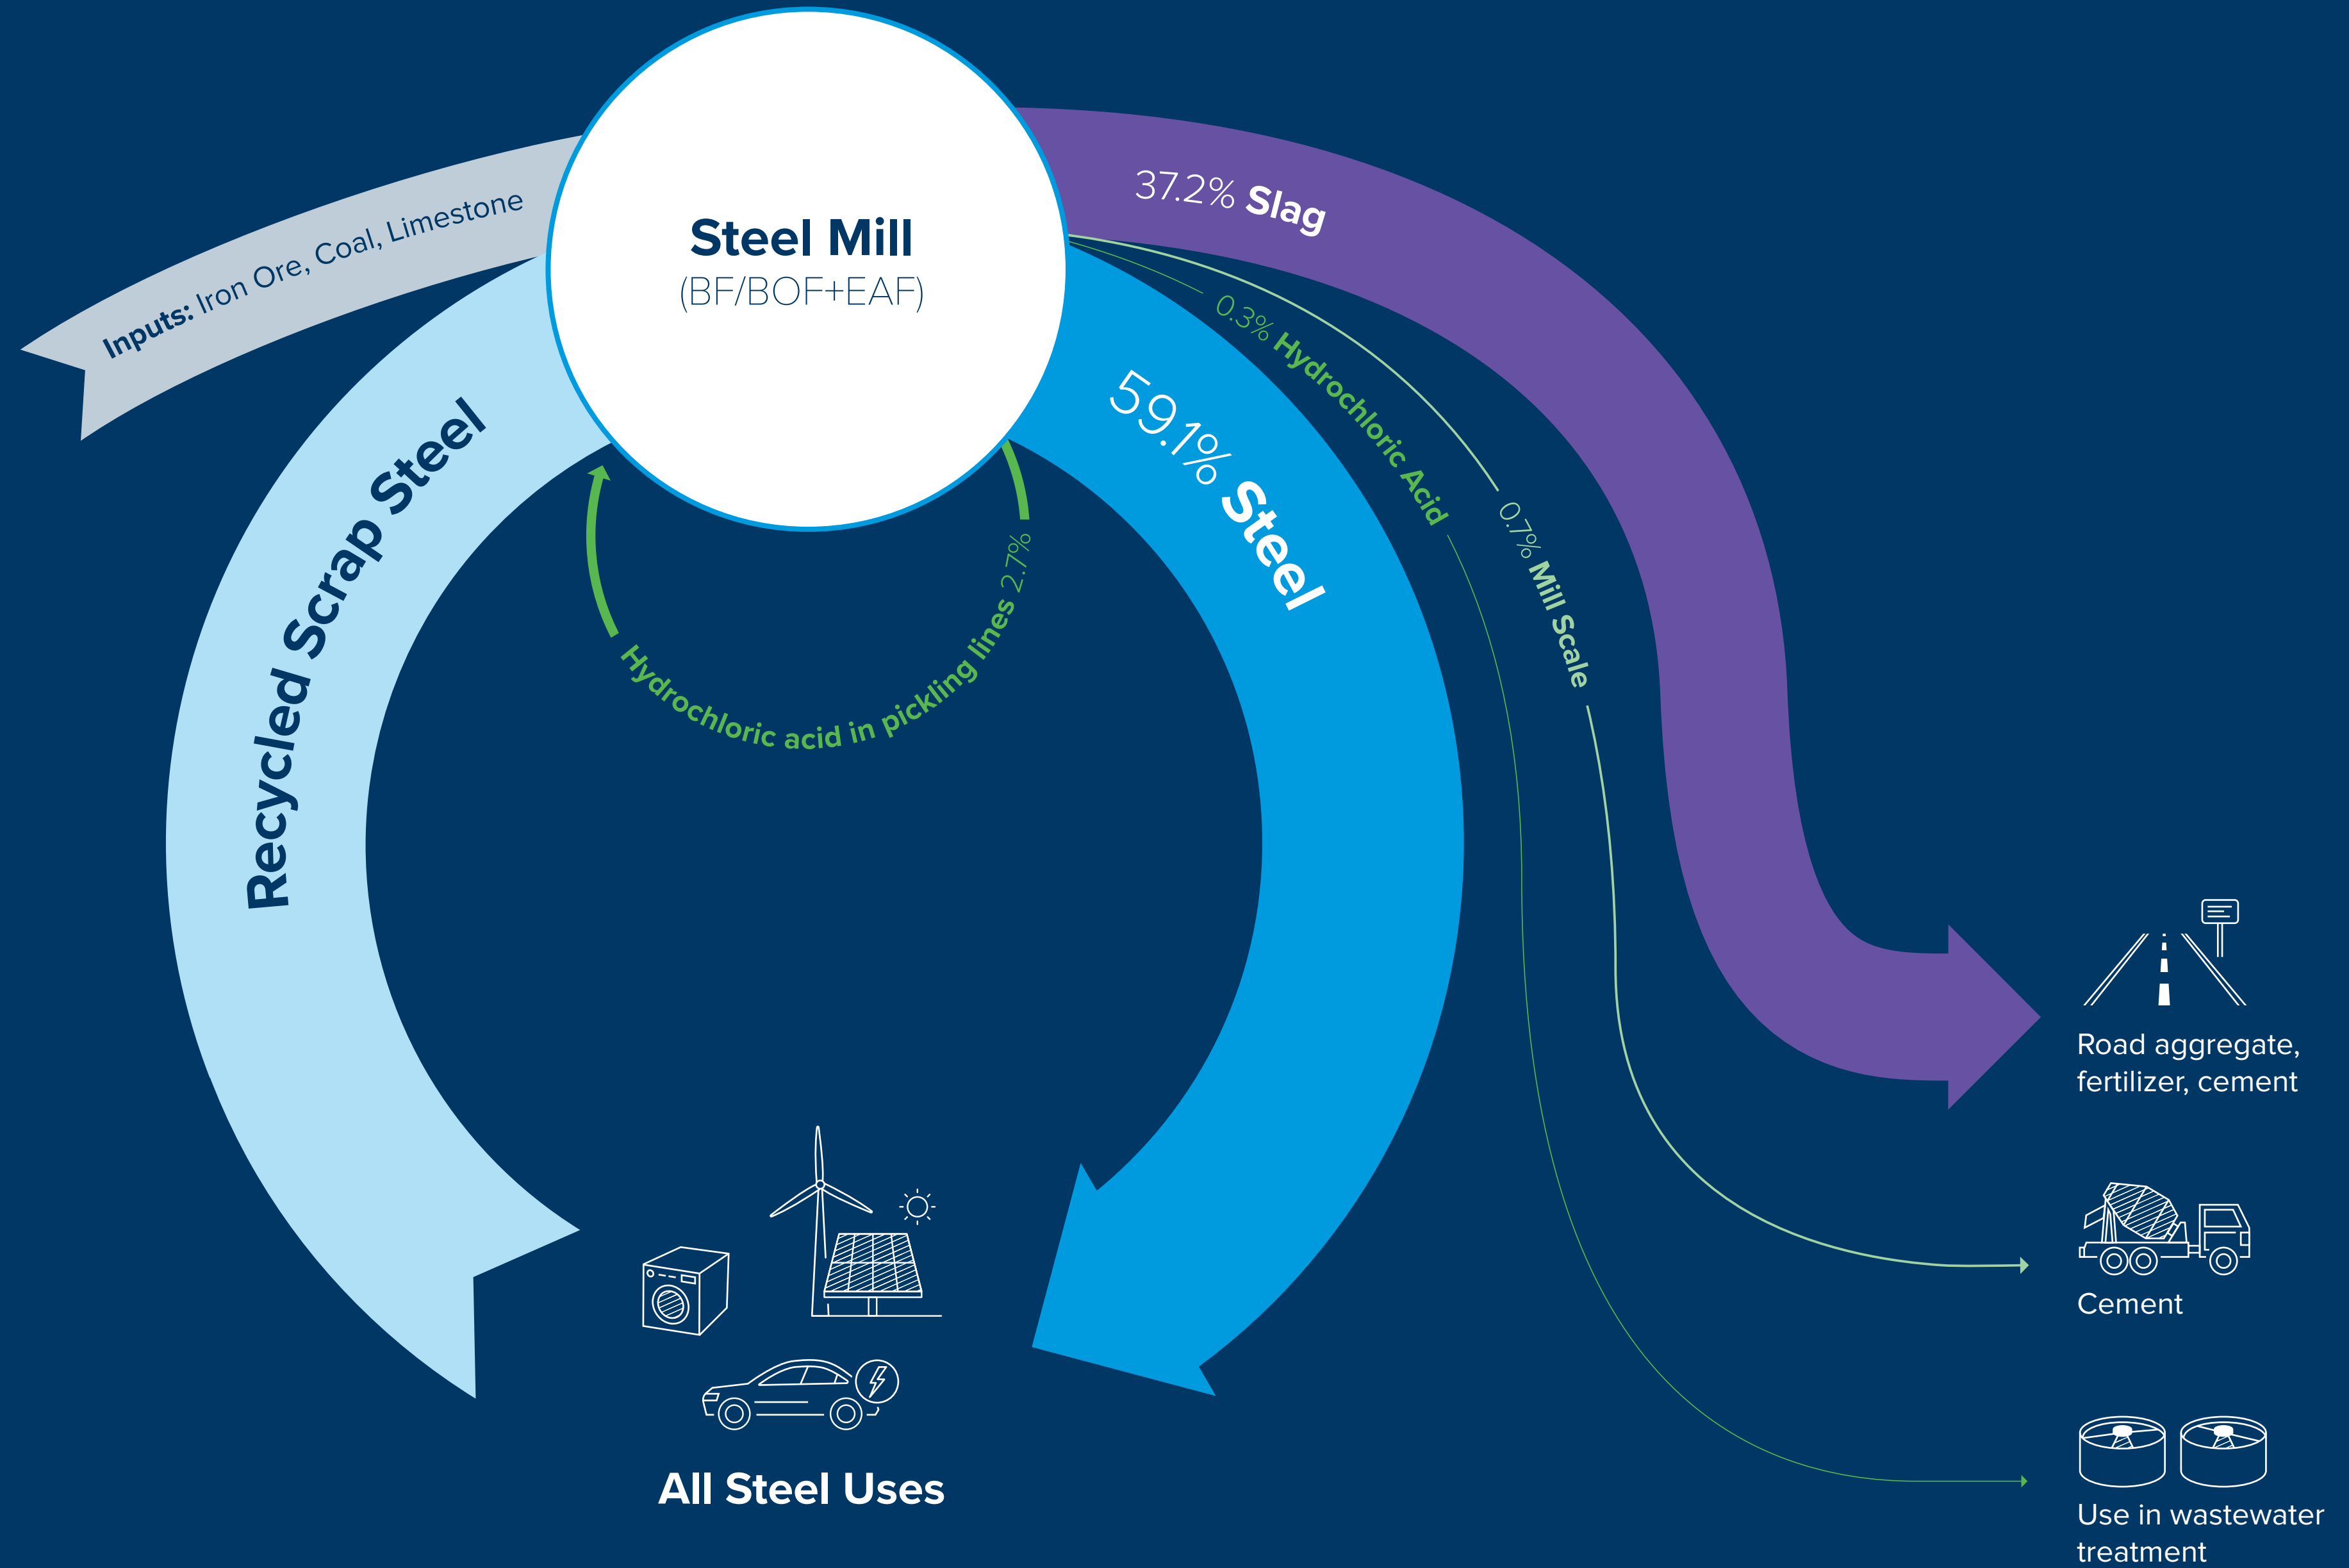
Inputs: Iron Ore, Coal, Limestone

Steel Mill
(BF/BOF+EAF)

37.2% Slag

0.3% Hydrochloric Acid

0.7% Mill Scale

59.1% Steel

Recycled Scrap Steel

Hydrochloric acid in pickling lines 2.7%

Road aggregate, fertilizer, cement

Cement

Use in wastewater treatment

All Steel Uses